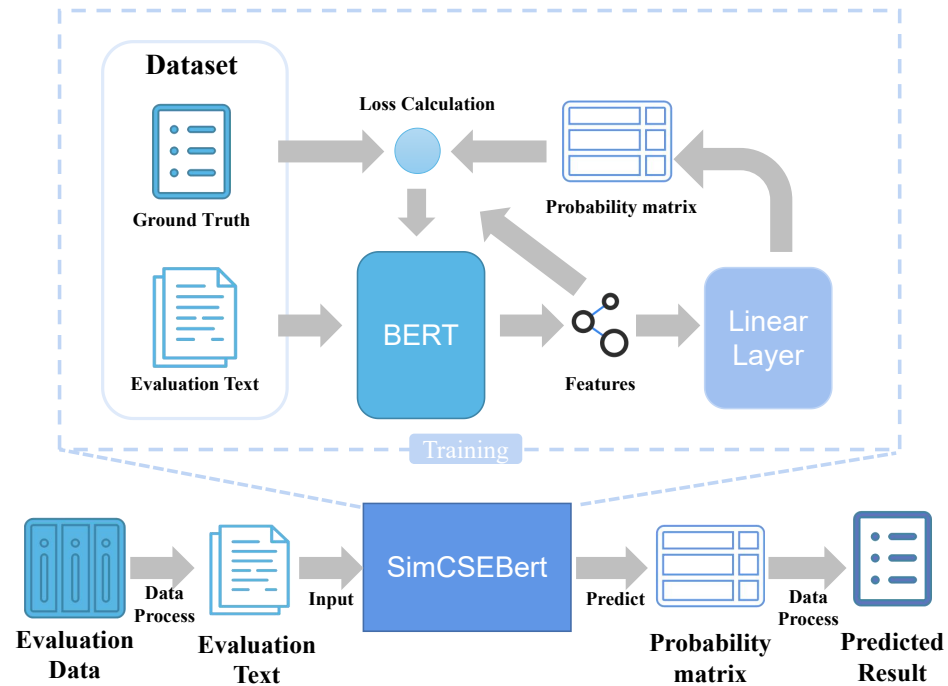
Dataset

Loss Calculation

Ground Truth

Probability matrix

Evaluation Text

BERT

Features

Linear Layer

Training

Evaluation Data

Data Process

Evaluation Text

Input

SimCSEBert

Predict

Probability matrix

Data Process

Predicted Result